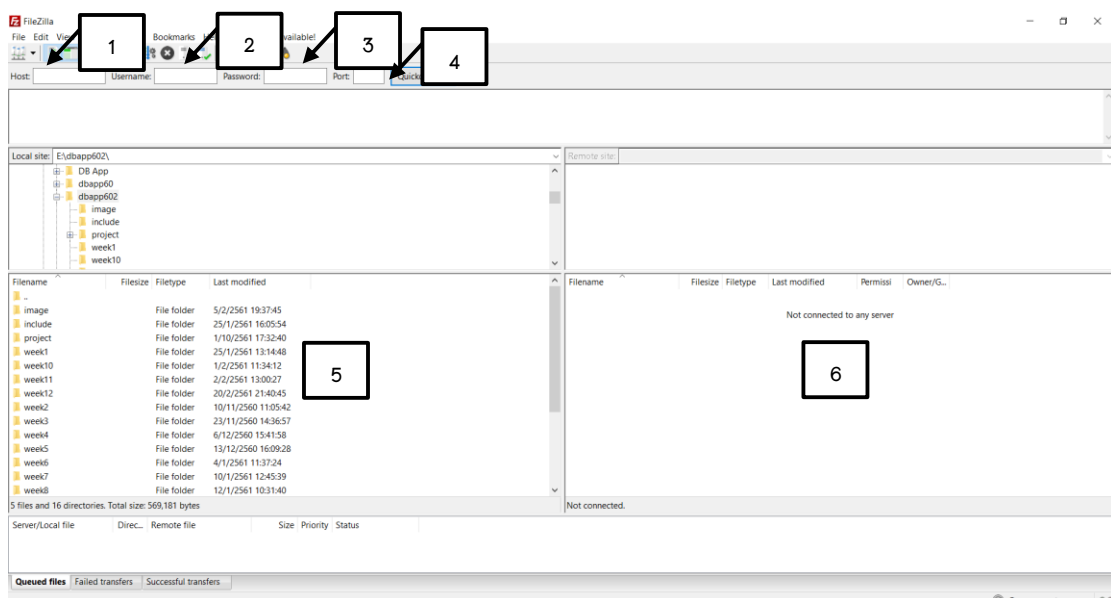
FileZilla

File Edit Vie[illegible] Bookmarks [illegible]vailable!

1 2 3 4

Host: Username: Password: Port: Quick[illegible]

Local site: E:\dbapp602\

DB App
dbapp60
dbapp602
image
include
project
week1
week10

Remote site:

| Filename | Filesize | Filetype | Last modified |
|---|---|---|---|
| .. | | | |
| image | | File folder | 5/2/2561 19:37:45 |
| include | | File folder | 25/1/2561 16:05:54 |
| project | | File folder | 1/10/2561 17:32:40 |
| week1 | | File folder | 25/1/2561 13:14:48 |
| week10 | | File folder | 1/2/2561 11:34:12 |
| week11 | | File folder | 2/2/2561 13:00:27 |
| week12 | | File folder | 20/2/2561 21:40:45 |
| week2 | | File folder | 10/11/2560 11:05:42 |
| week3 | | File folder | 23/11/2560 14:36:57 |
| week4 | | File folder | 6/12/2560 15:41:58 |
| week5 | | File folder | 13/12/2560 16:09:28 |
| week6 | | File folder | 4/1/2561 11:37:24 |
| week7 | | File folder | 10/1/2561 12:45:39 |
| week8 | | File folder | 12/1/2561 10:31:40 |

5

5 files and 16 directories. Total size: 569,181 bytes

| Filename | Filesize | Filetype | Last modified | Permissi | Owner/G... |
|---|---|---|---|---|---|

Not connected to any server

6

Not connected.

Server/Local file Direc... Remote file Size Priority Status

Queued files Failed transfers Successful transfers